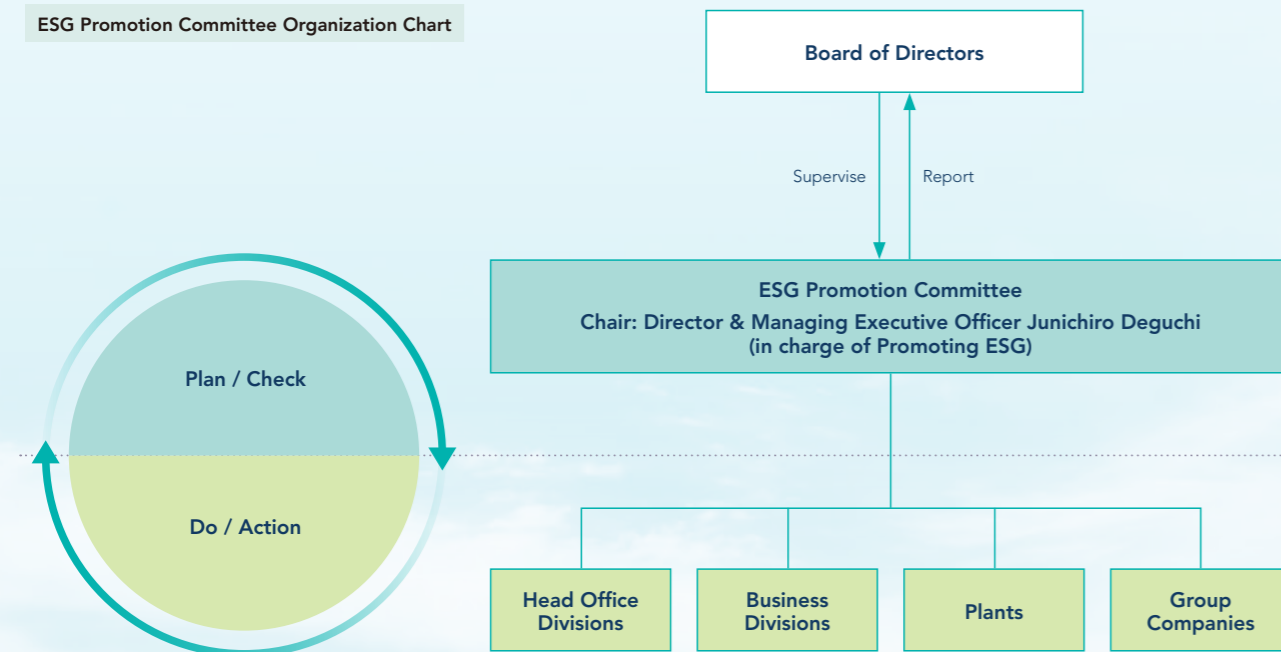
ESG Promotion Committee Organization Chart

Board of Directors

Supervise

Report

ESG Promotion Committee
Chair: Director & Managing Executive Officer Junichiro Deguchi
(in charge of Promoting ESG)

Plan / Check

Do / Action

Head Office Divisions

Business Divisions

Plants

Group Companies